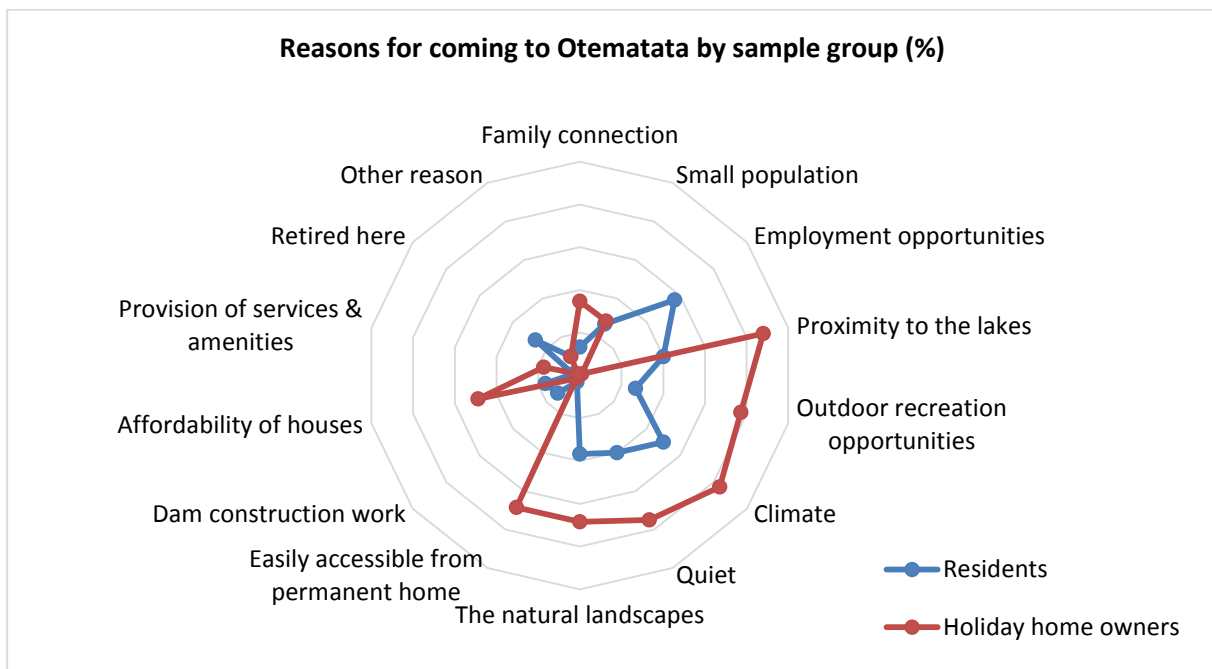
Reasons for coming to Otematata by sample group (%)

Family connection

Small population

Employment opportunities

Proximity to the lakes

Outdoor recreation opportunities

Climate

Quiet

The natural landscapes

Easily accessible from permanent home

Dam construction work

Affordability of houses

Provision of services & amenities

Retired here

Other reason

Residents

Holiday home owners